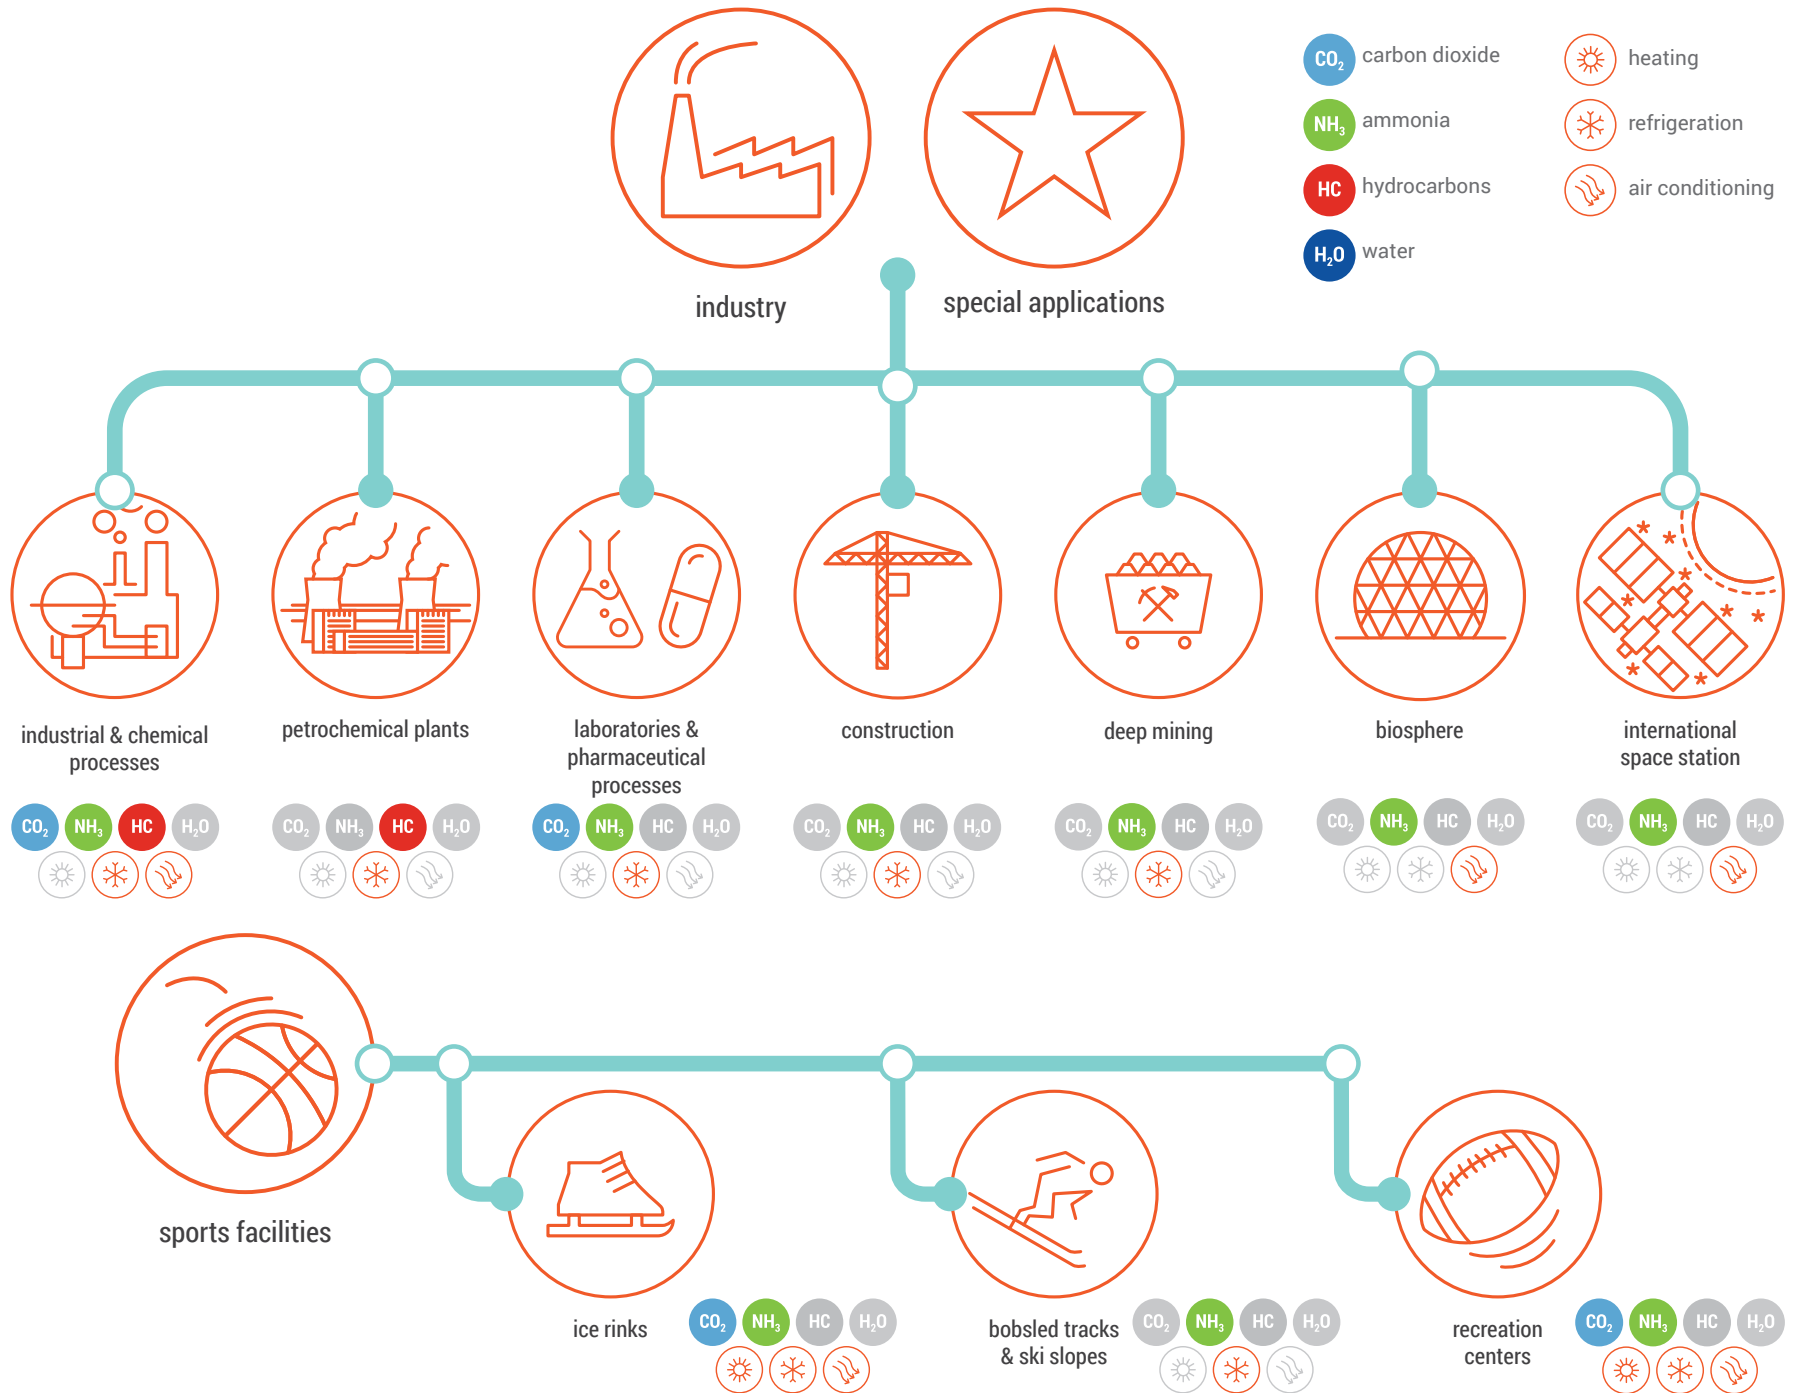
$CO_2$ carbon dioxide

$NH_3$ ammonia

HC hydrocarbons

$H_2O$ water

heating

refrigeration

air conditioning

industry

special applications

industrial & chemical processes

$CO_2$ $NH_3$ HC $H_2O$

petrochemical plants

$CO_2$ $NH_3$ HC $H_2O$

laboratories & pharmaceutical processes

$CO_2$ $NH_3$ HC $H_2O$

construction

$CO_2$ $NH_3$ HC $H_2O$

deep mining

$CO_2$ $NH_3$ HC $H_2O$

biosphere

$CO_2$ $NH_3$ HC $H_2O$

international space station

$CO_2$ $NH_3$ HC $H_2O$

sports facilities

ice rinks

$CO_2$ $NH_3$ HC $H_2O$

bobsled tracks & ski slopes

$CO_2$ $NH_3$ HC $H_2O$

recreation centers

$CO_2$ $NH_3$ HC $H_2O$